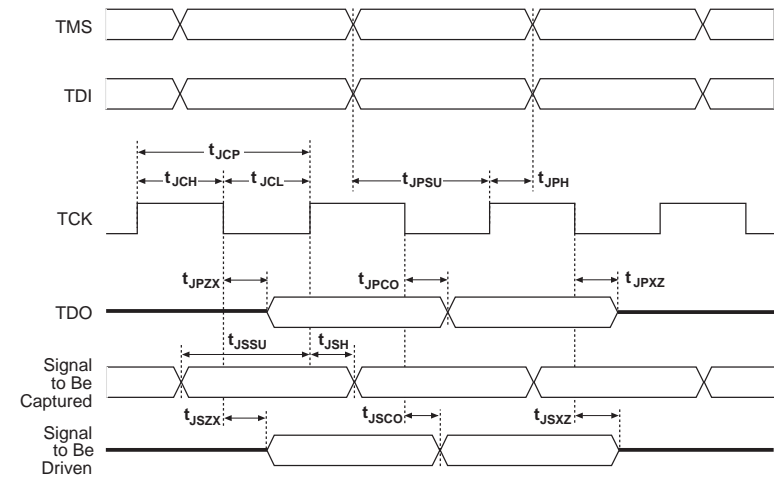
TMS

TDI

$t_{JCP}$

$t_{JCH}$ $t_{JCL}$

$t_{JPSU}$ $t_{JPH}$

TCK

$t_{JPZX}$ $t_{JPCO}$ $t_{JPXZ}$

TDO

$t_{JSSU}$ $t_{JSH}$

Signal to Be Captured

$t_{JSZX}$ $t_{JSCO}$ $t_{JSXZ}$

Signal to Be Driven